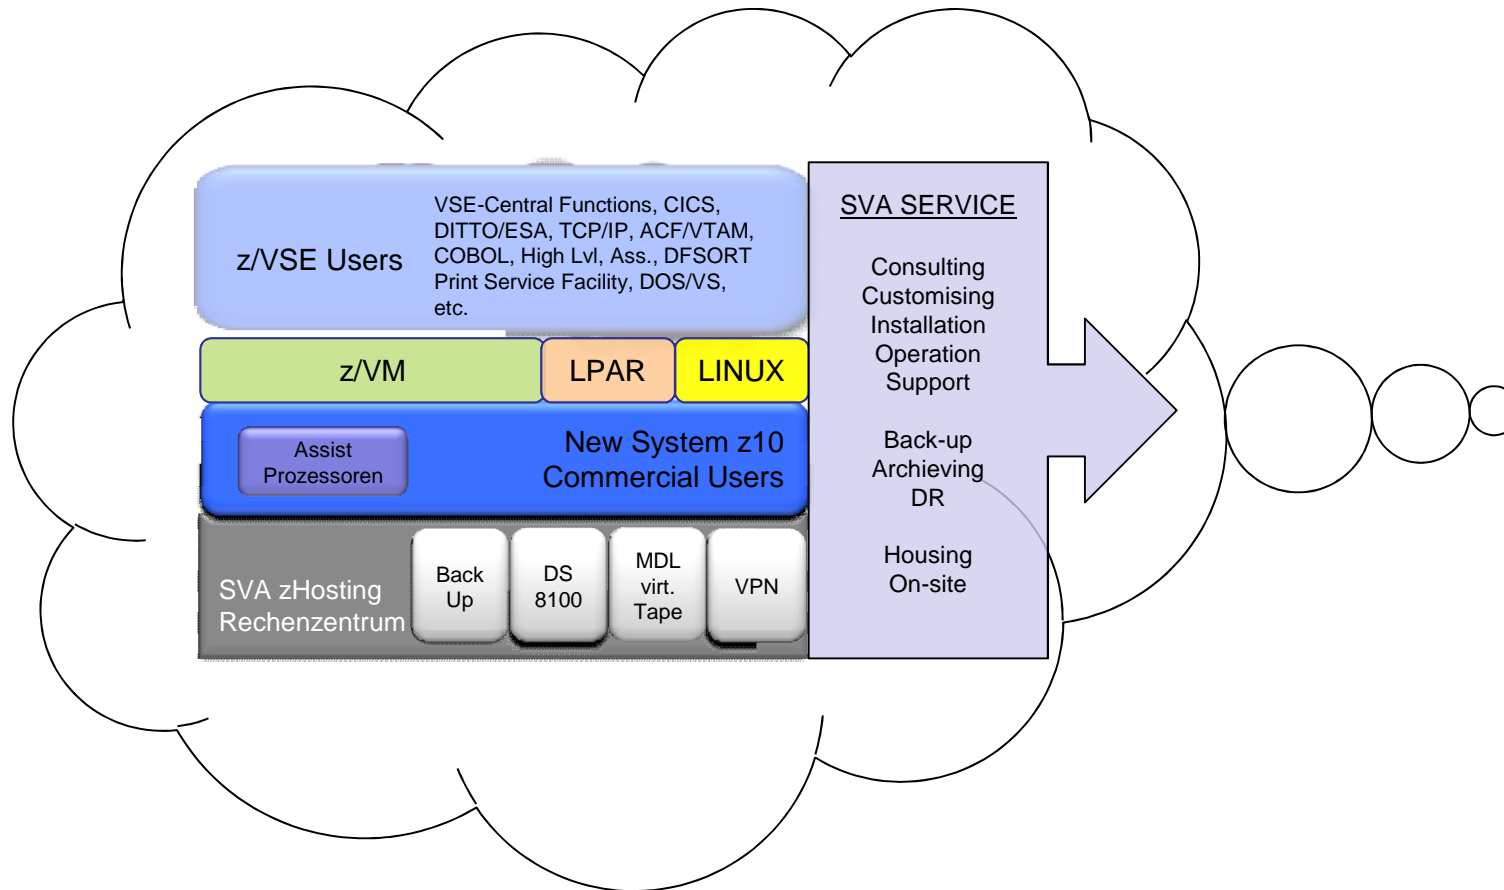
z/VSE Users

VSE-Central Functions, CICS, DITTO/ESA, TCP/IP, ACF/VTAM, COBOL, High Lvl, Ass., DFSORT Print Service Facility, DOS/VS, etc.

z/VM

LPAR

LINUX

Assist Prozessoren

New System z10 Commercial Users

SVA zHosting Rechenzentrum

Back Up

DS 8100

MDL virt. Tape

VPN

SVA SERVICE

Consulting
Customising
Installation
Operation
Support

Back-up
Archieving
DR

Housing
On-site